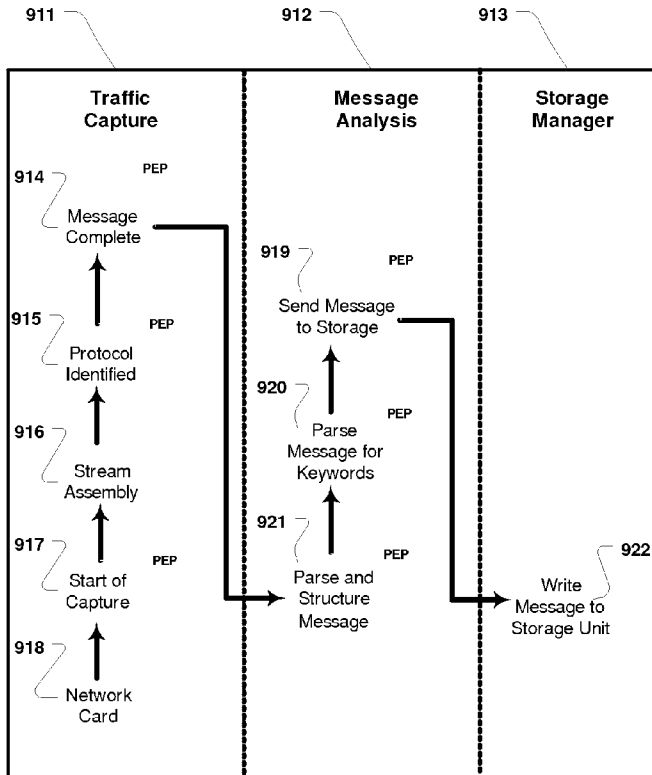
911

912

913

Traffic Capture

Message Analysis

Storage Manager

914

PEP

Message Complete

915

PEP

Protocol Identified

916

Stream Assembly

917

PEP

Start of Capture

918

Network Card

919

PEP

Send Message to Storage

920

PEP

Parse Message for Keywords

921

PEP

Parse and Structure Message

922

Write Message to Storage Unit